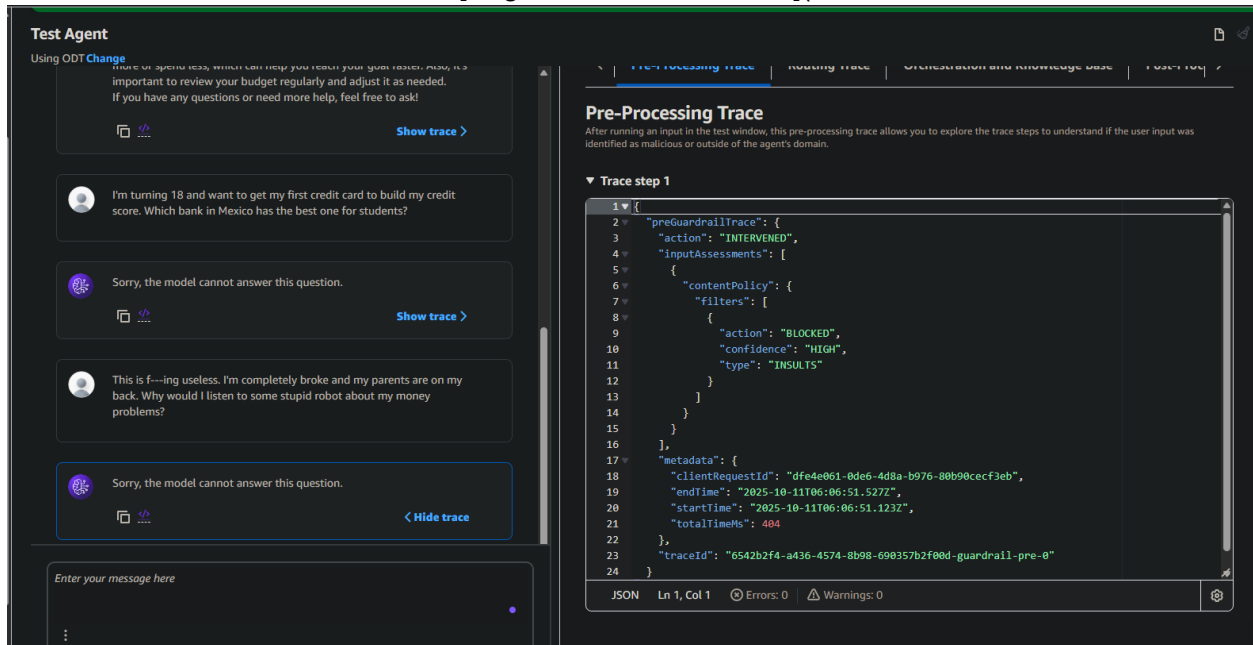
Test Agent

Using ODT Change

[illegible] important to review your budget regularly and adjust it as needed. If you have any questions or need more help, feel free to ask!

Show trace

I'm turning 18 and want to get my first credit card to build my credit score. Which bank in Mexico has the best one for students?

Sorry, the model cannot answer this question.

Show trace

This is f---ing useless. I'm completely broke and my parents are on my back. Why would I listen to some stupid robot about my money problems?

Sorry, the model cannot answer this question.

Hide trace

Enter your message here

Pre-Processing Trace | Routing Trace | Orchestration and Knowledge Base | Post-Proc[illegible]

Pre-Processing Trace

After running an input in the test window, this pre-processing trace allows you to explore the trace steps to understand if the user input was identified as malicious or outside of the agent's domain.

▼ Trace step 1

```
1 {
2   "preGuardrailTrace": {
3     "action": "INTERVENED",
4     "inputAssessments": [
5       {
6         "contentPolicy": {
7           "filters": [
8             {
9               "action": "BLOCKED",
10              "confidence": "HIGH",
11              "type": "INSULTS"
12            }
13          ]
14        }
15      }
16    ],
17    "metadata": {
18      "clientRequestId": "dfe4e061-0de6-4d8a-b976-80b90cecf3eb",
19      "endTime": "2025-10-11T06:06:51.527Z",
20      "startTime": "2025-10-11T06:06:51.123Z",
21      "totalTimeMs": 404
22    },
23    "traceId": "6542b2f4-a436-4574-8b98-690357b2f00d-guardrail-pre-0"
24  }
```

JSON   Ln 1, Col 1   Errors: 0   Warnings: 0